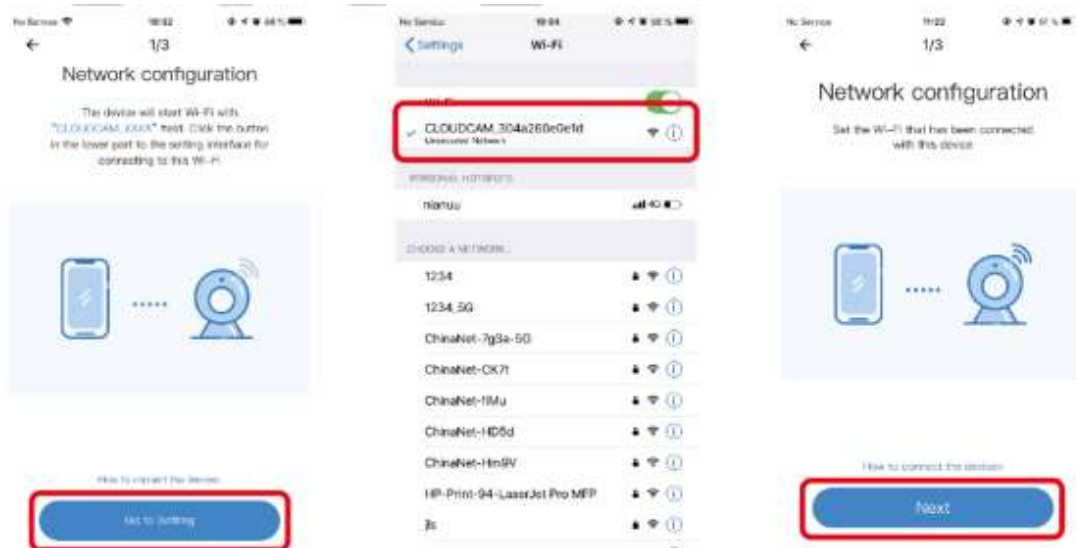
No Service 10:02
←
1/3
Network configuration

The device will start Wi-Fi with "CLOUDCAM_XXXX" host. Click the button in the lower part to the setting interface for connecting to this Wi-Fi.

How to connect the device

Go to Setting

No Service 10:04
< Settings Wi-Fi

Wi-Fi
CLOUDCAM_304a260e0e1d
Unsecured Network

PERSONAL HOTSPOTS
nianuu

CHOOSE A NETWORK...
1234
1234_5G
ChinaNet-7g3a-5G
ChinaNet-CK7t
ChinaNet-fiMu
ChinaNet-HD5d
ChinaNet-Hm9V
HP-Print-94-LaserJet Pro MFP
jls

No Service 11:22
←
1/3
Network configuration

Set the Wi-Fi that has been connected with this device

How to connect the device

Next